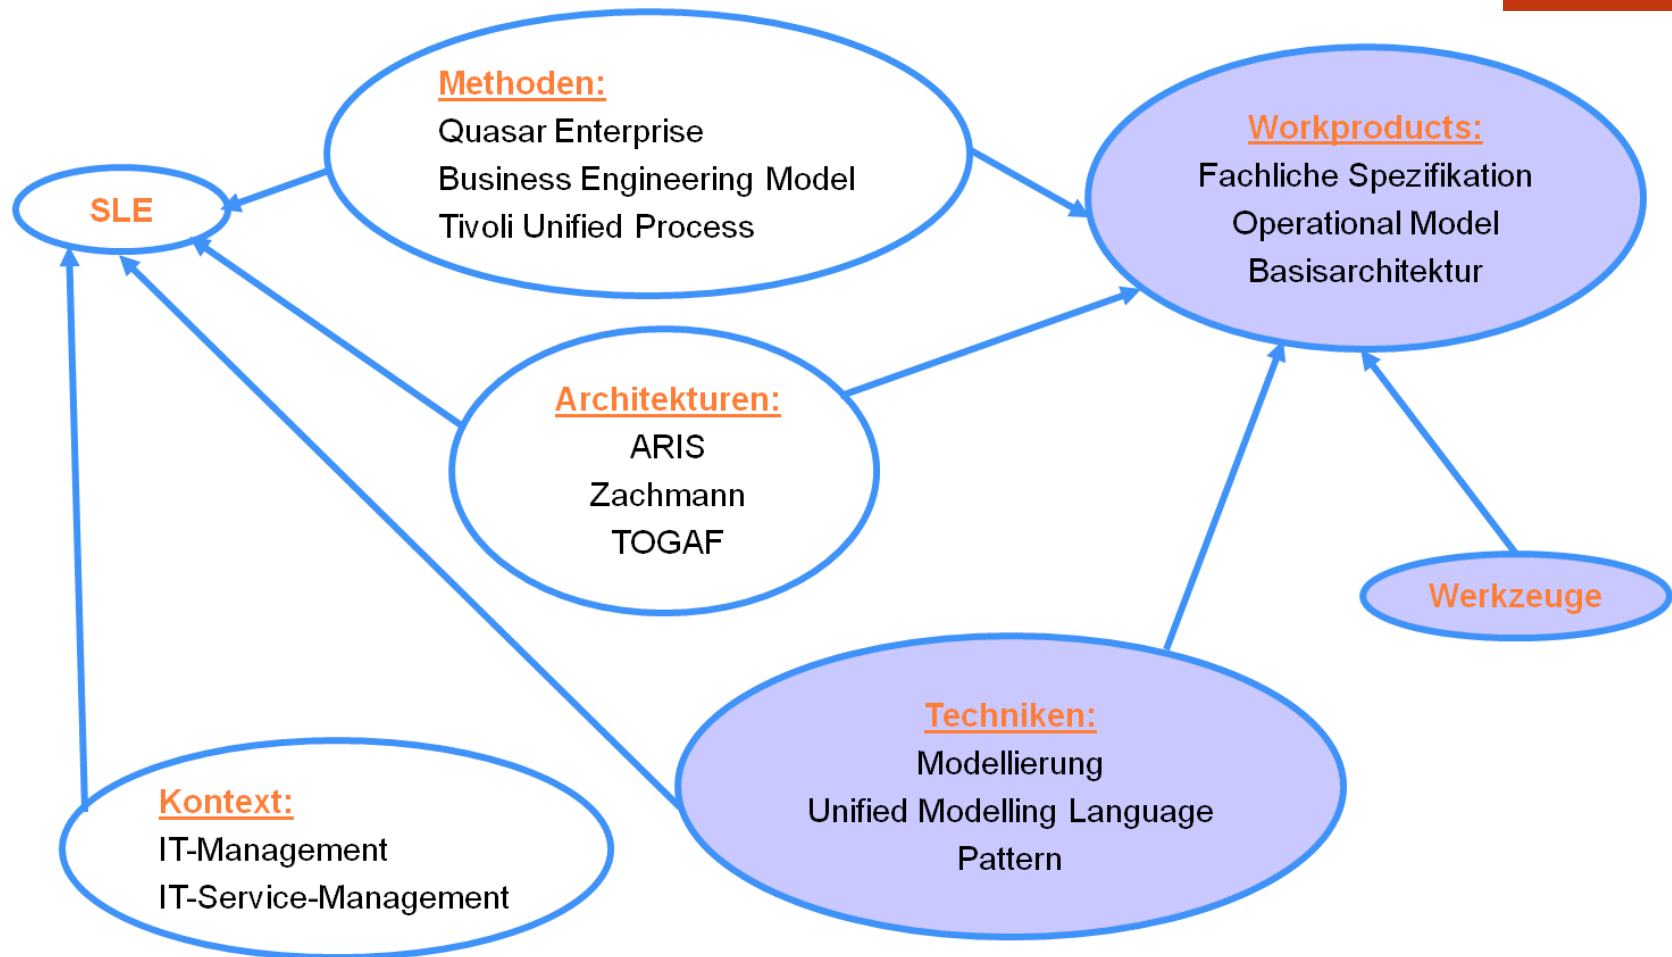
Methoden:
Quasar Enterprise
Business Engineering Model
Tivoli Unified Process

SLE

Workproducts:
Fachliche Spezifikation
Operational Model
Basisarchitektur

Architekturen:
ARIS
Zachmann
TOGAF

Werkzeuge

Techniken:
Modellierung
Unified Modelling Language
Pattern

Kontext:
IT-Management
IT-Service-Management